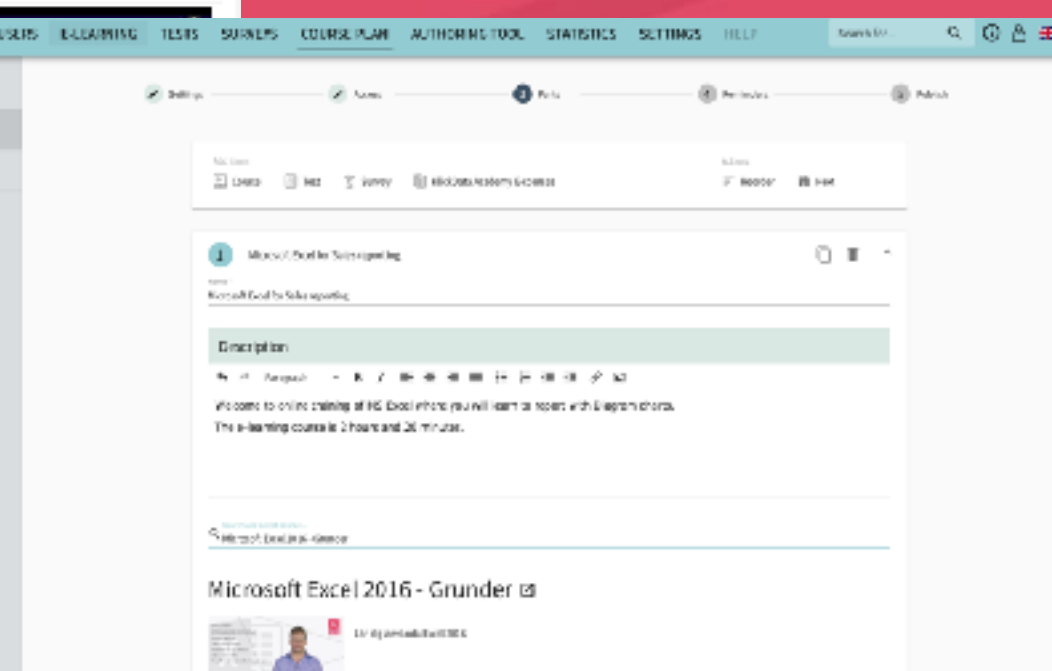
USERS E-LEARNING TESTS SURVEYS COURSE PLAN AUTHORING TOOL STATISTICS SETTINGS HELP

Search for... 

Settings Access Parts Permissions Publish

Add items
Lesson Test Survey MediaData Academy E-course

Add items
Header Text

1 Microsoft Excel for Sales reporting

Microsoft Excel for Sales reporting

Description

Paragraph

Welcome to online training of MS Excel where you will learn to report with diagram charts.
The e-learning course is 2 hours and 20 minutes.

Microsoft Excel 2016 - Grunder

Microsoft Excel 2016 - Grunder

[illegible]